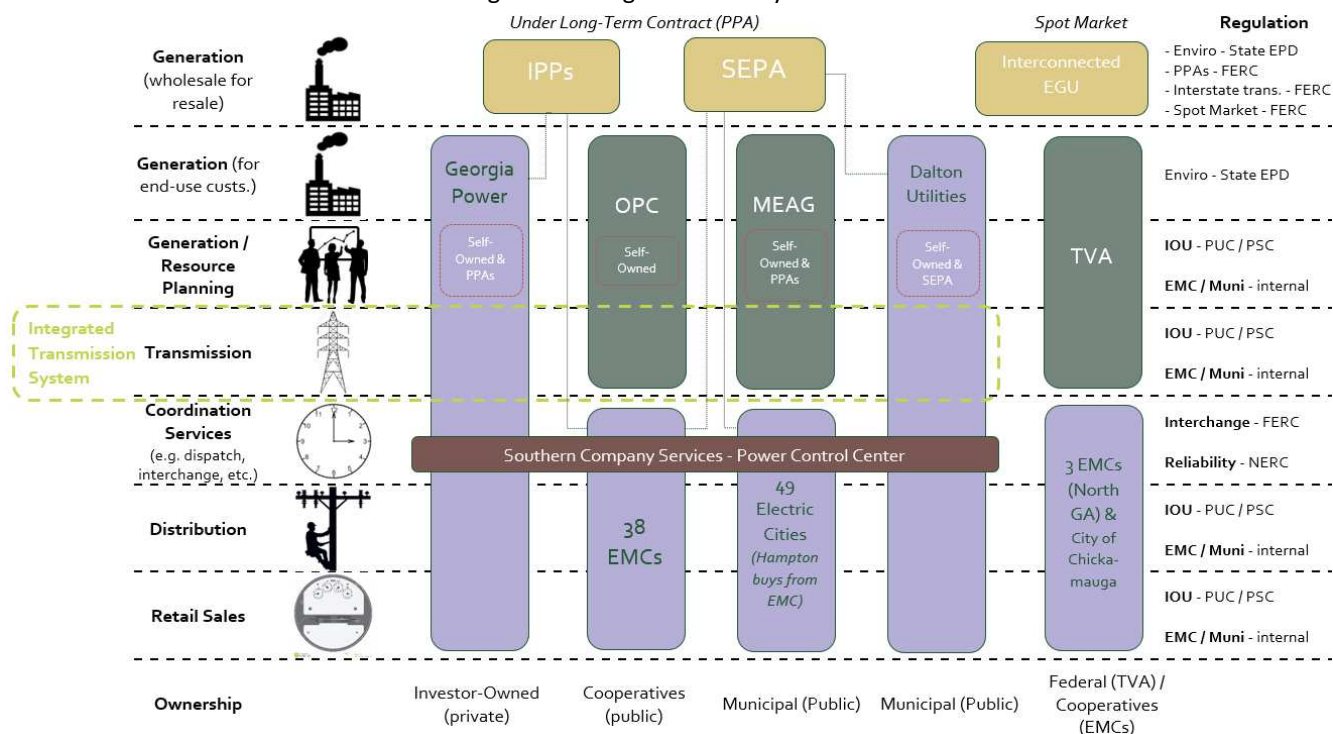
Under Long-Term Contract (PPA)

Spot Market

Regulation

Generation (wholesale for resale)

IPPs

SEPA

Interconnected EGU

- Enviro - State EPD
- PPAs - FERC
- Interstate trans. - FERC
- Spot Market - FERC

Generation (for end-use custs.)

Georgia Power

OPC

MEAG

Dalton Utilities

TVA

Enviro - State EPD

Generation / Resource Planning

Self-Owned & PPAs

Self-Owned

Self-Owned & PPAs

Self-Owned & SEPA

IOU - PUC / PSC

EMC / Muni - internal

Integrated Transmission System

Transmission

IOU - PUC / PSC

EMC / Muni - internal

Coordination Services (e.g. dispatch, interchange, etc.)

Southern Company Services - Power Control Center

Interchange - FERC

Reliability - NERC

Distribution

38 EMCs

49 Electric Cities (Hampton buys from EMC)

3 EMCs (North GA) & City of Chickamauga

IOU - PUC / PSC

EMC / Muni - internal

Retail Sales

IOU - PUC / PSC

EMC / Muni - internal

Ownership

Investor-Owned (private)

Cooperatives (public)

Municipal (Public)

Municipal (Public)

Federal (TVA) / Cooperatives (EMCs)